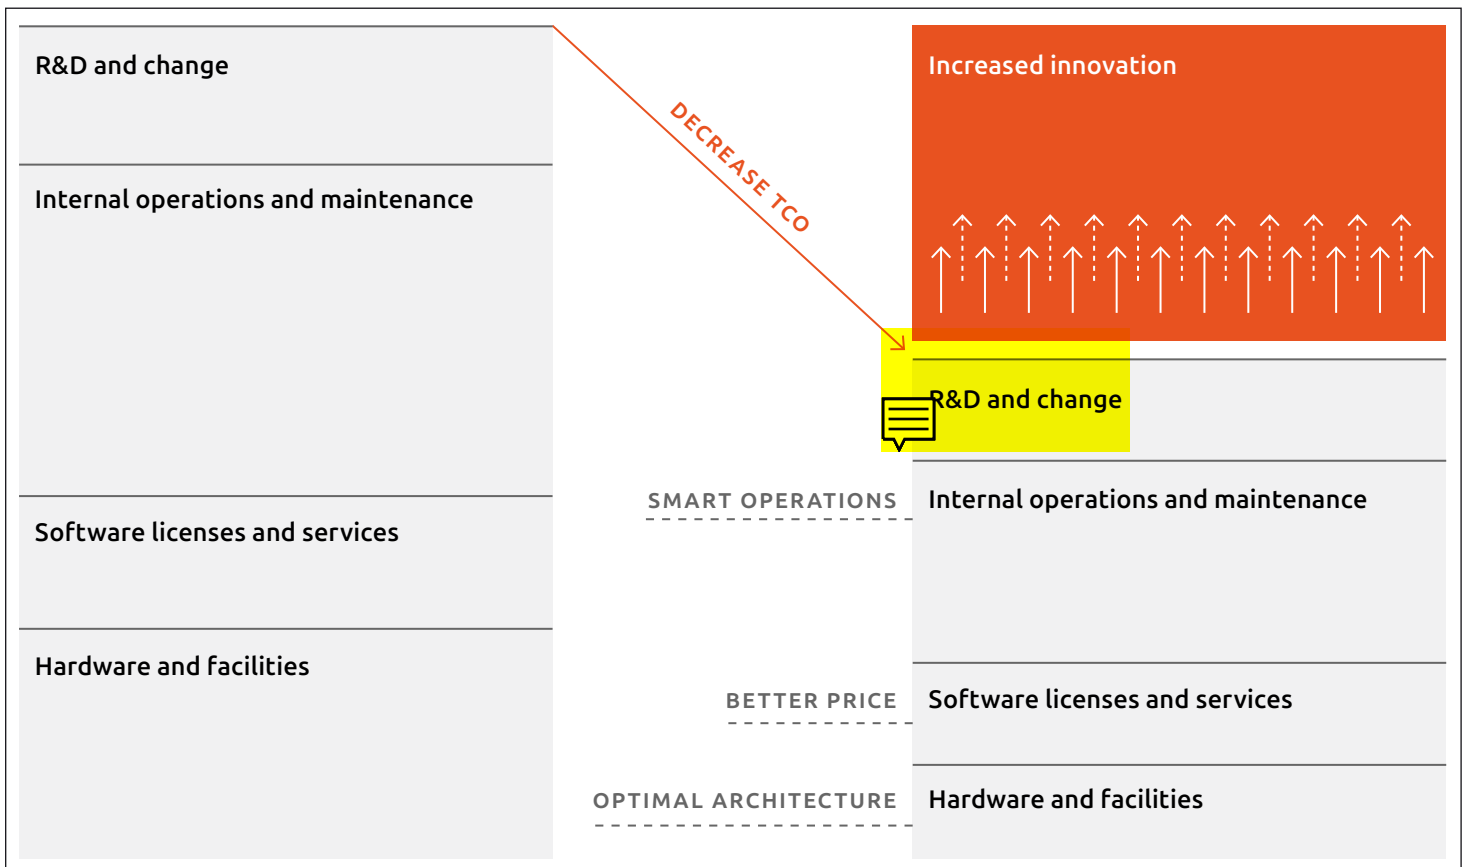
R&D and change

Internal operations and maintenance

Software licenses and services

Hardware and facilities

DECREASE TCO

Increased innovation

R&D and change

SMART OPERATIONS

Internal operations and maintenance

BETTER PRICE

Software licenses and services

OPTIMAL ARCHITECTURE

Hardware and facilities